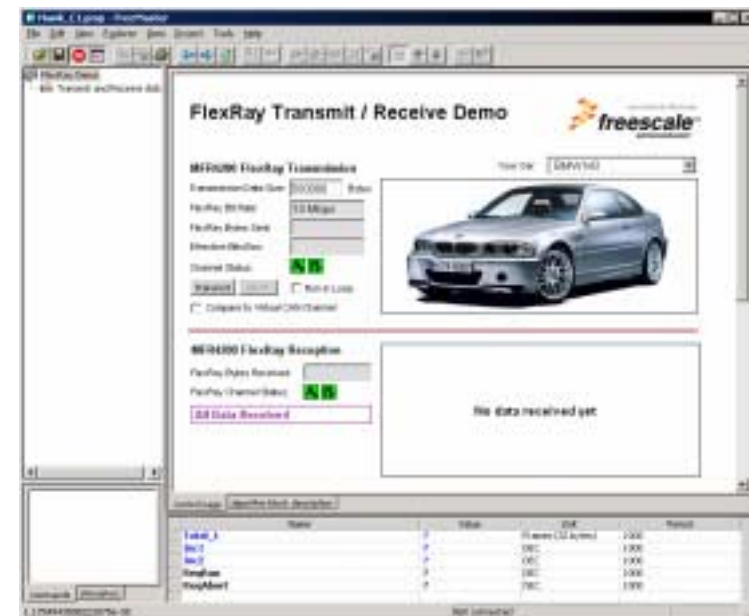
FlexRay Transmit / Receive Demo

freescale

MFR4200 FlexRay Transmission

Transmission Data Size: 000000 Bytes

FlexRay Bit Rate: 10 Mbps

FlexRay Bytes Sent:

Effective Bits/Sec:

Channel Status: A B

Transmit

Run in Loop

Compare to Virtual CAN Channel

Your Car: BMW M3

MFR4300 FlexRay Reception

FlexRay Bytes Received:

FlexRay Channel Status: A B

All Data Received

No data received yet

| Name | Value | Unit | Period |
|---|---|---|---|
| Total_1 | 0 | Frames (32 bytes) | 1000 |
| Inc1 | 0 | DEC | 1000 |
| Inc2 | 0 | DEC | 1000 |
| RespRun | 0 | DEC | 1000 |
| RespAbort | 0 | DEC | 1000 |

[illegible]